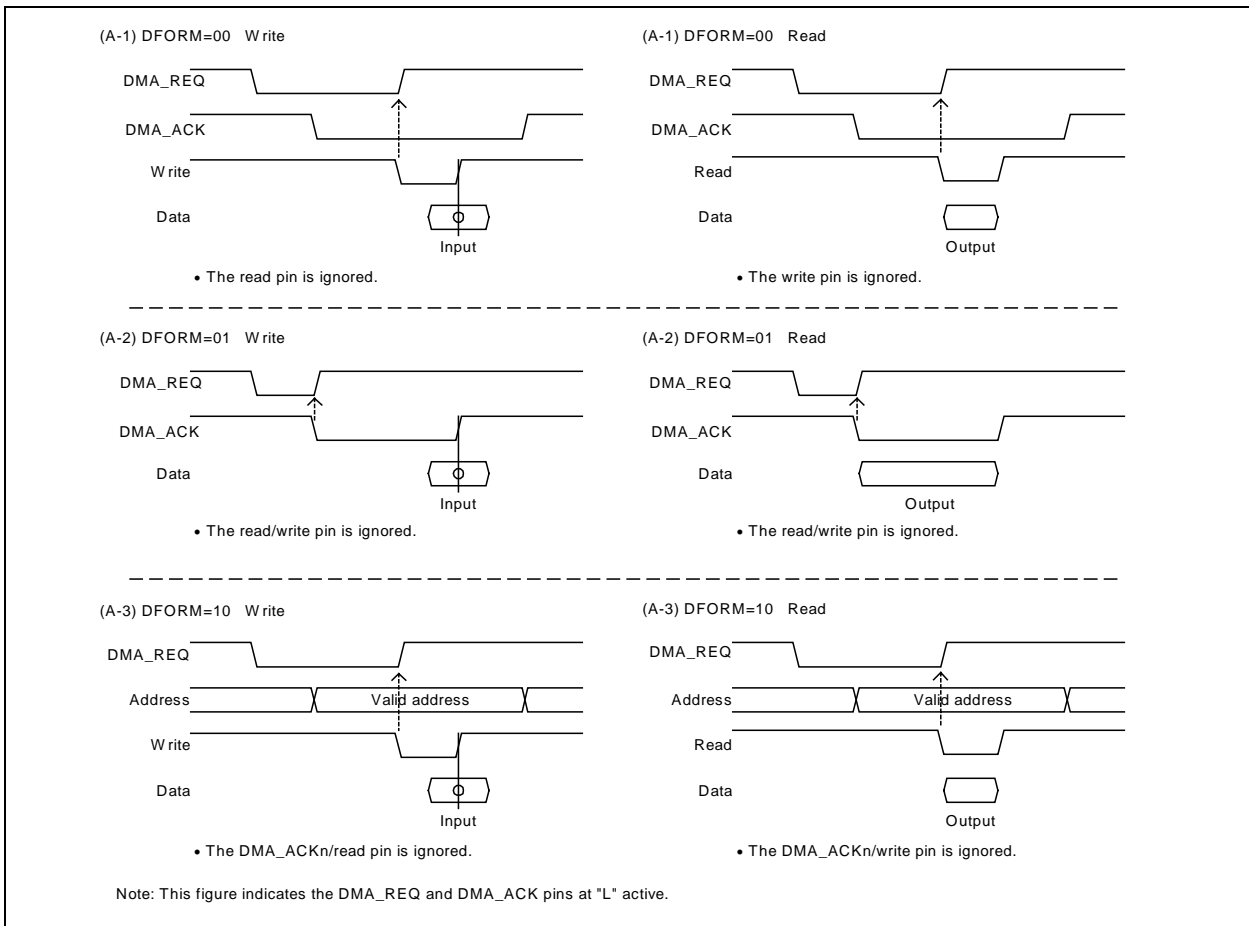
(A-1) DFORM=00 W rite

DMA_REQ

DMA_ACK

W rite

Data

Input

• The read pin is ignored.

(A-1) DFORM=00 Read

DMA_REQ

DMA_ACK

Read

Data

Output

• The write pin is ignored.

(A-2) DFORM=01 W rite

DMA_REQ

DMA_ACK

Data

Input

• The read/write pin is ignored.

(A-2) DFORM=01 Read

DMA_REQ

DMA_ACK

Data

Output

• The read/write pin is ignored.

(A-3) DFORM=10 W rite

DMA_REQ

Address

Valid address

W rite

Data

Input

• The DMA_ACKn/read pin is ignored.

(A-3) DFORM=10 Read

DMA_REQ

Address

Valid address

Read

Data

Output

• The DMA_ACKn/write pin is ignored.

Note: This figure indicates the DMA_REQ and DMA_ACK pins at "L" active.